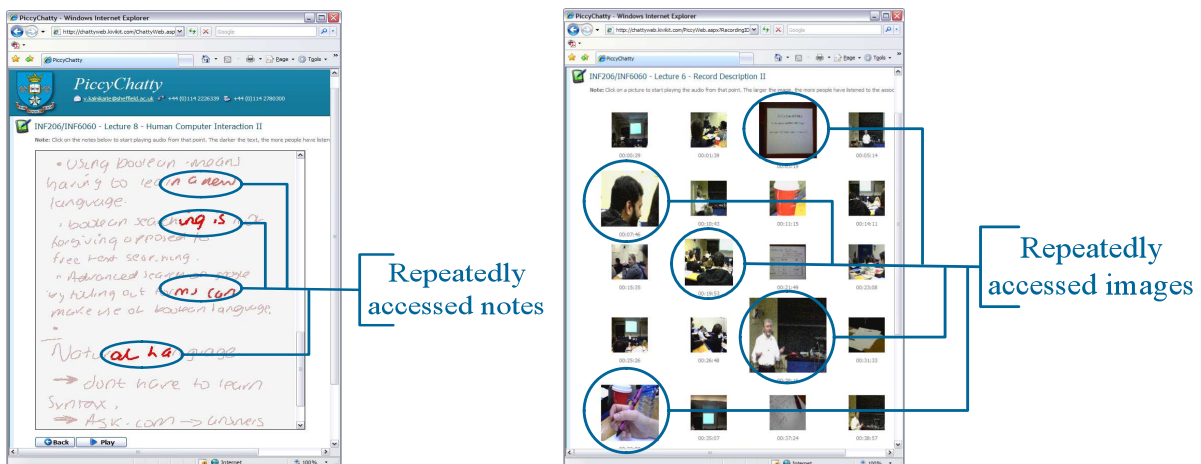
PiccyChatty - Windows Internet Explorer

http://chattyweb.kivikit.com/ChattyWeb.aspx

Google

PiccyChatty

Page ▾ Tools ▾

PiccyChatty

s.kalnikaite@sheffield.ac.uk +44 (0)114 2226339 +44 (0)114 2780300

INF206/INF6060 - Lecture 8 - Human Computer Interaction II

Note: Click on the notes below to start playing audio from that point. The darker the text, the more people have listen

• Using boolean - means having to learn a new language.
• boolean searching is not forgiving approach to free text searching.
• Advanced search on sites by filling out forms can make use of boolean language.
•
Natural language
→ dont have to learn syntax,
→ Ask.com → answers

Back Play

Internet 100%

Repeatedly accessed notes

PiccyChatty - Windows Internet Explorer

http://chattyweb.kivikit.com/PiccyWeb.aspx?RecordingID

Google

PiccyChatty

Page ▾ Tools ▾

INF206/INF6060 - Lecture 6 - Record Description II

Note: Click on a picture to start playing the audio from that point. The larger the image, the more people have listened to the asso

00:00:29 00:01:39 00:05:14
00:07:46 00:10:42 00:11:15 00:14:11
00:15:35 00:19:23 00:21:49 00:23:08
00:25:26 00:26:48 00:31:33
00:35:07 00:37:24 00:38:57

Internet 100%

Repeatedly accessed images